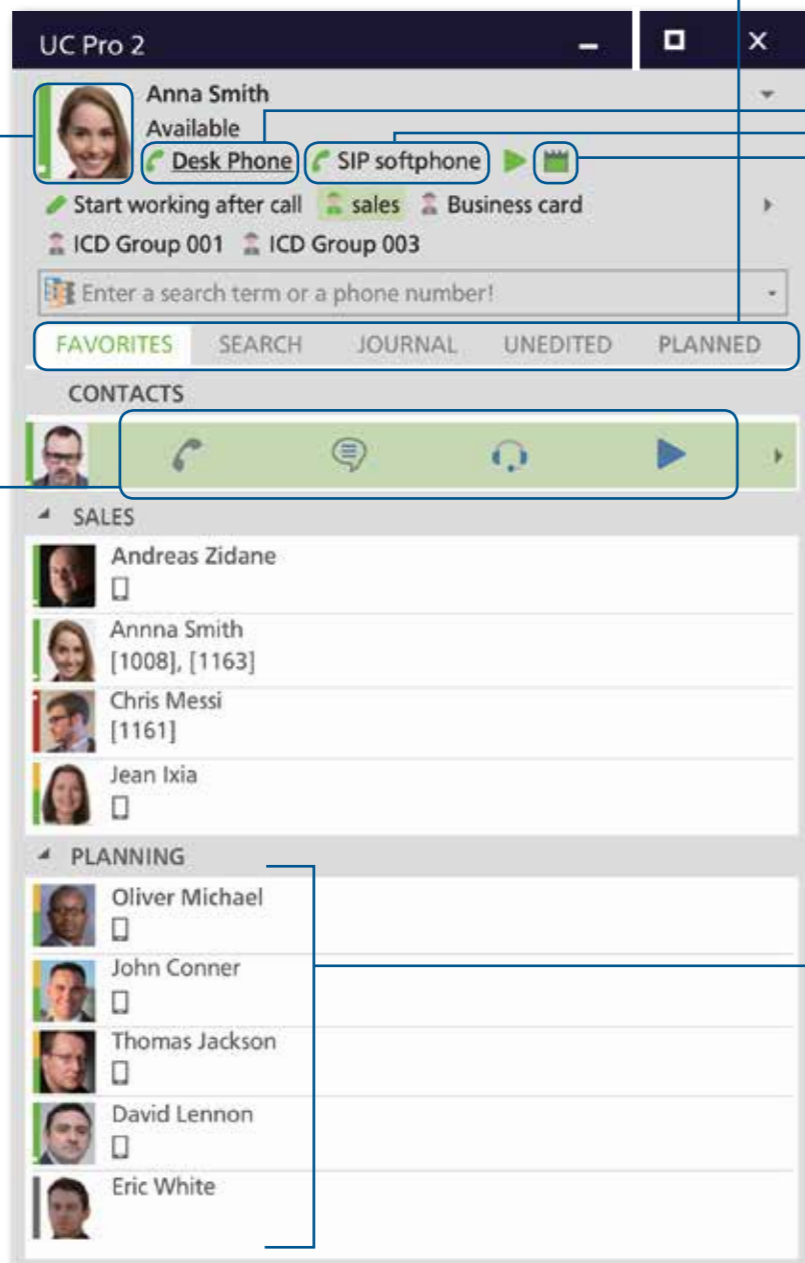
UC Pro 2

Anna Smith
Available
Desk Phone SIP softphone

Start working after call sales Business card
ICD Group 001 ICD Group 003

Enter a search term or a phone number!

FAVORITES SEARCH JOURNAL UNEDITED PLANNED

CONTACTS

SALES

Andreas Zidane

Annna Smith
[1008], [1163]

Chris Messi
[1161]

Jean Ixia

PLANNING

Oliver Michael

John Conner

Thomas Jackson

David Lennon

Eric White